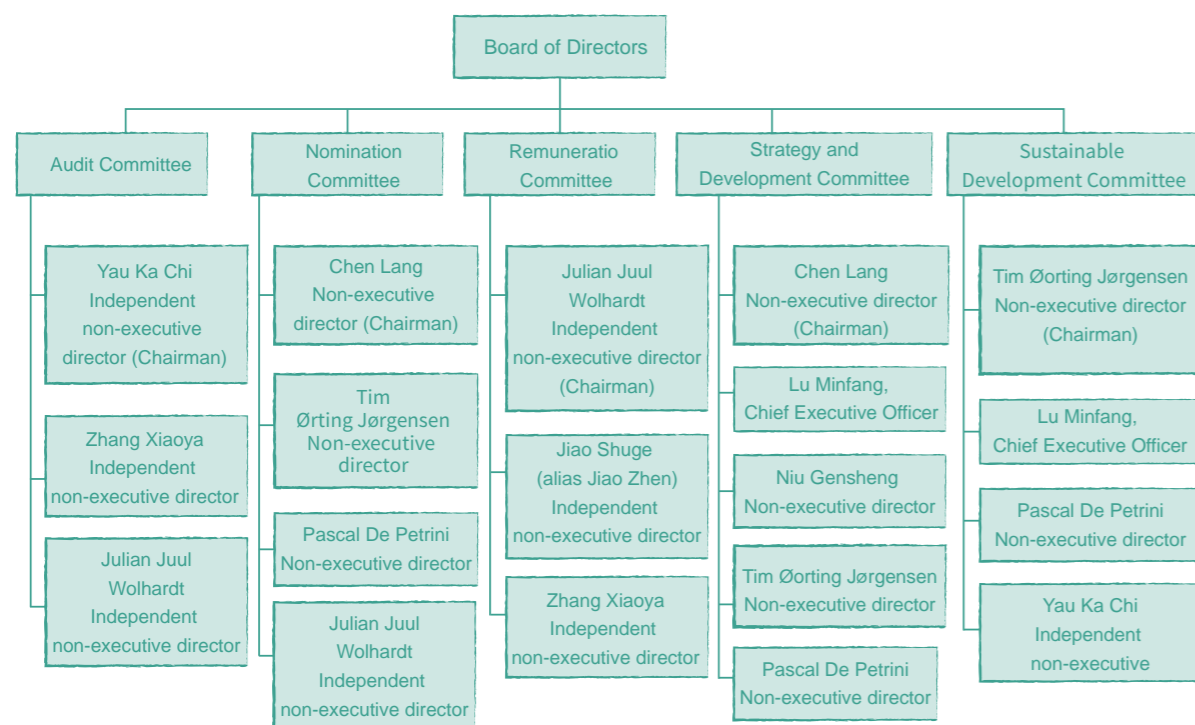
Board of Directors

Audit Committee

Yau Ka Chi Independent non-executive director (Chairman)

Zhang Xiaoya Independent non-executive director

Julian Juul Wolhardt Independent non-executive director

Nomination Committee

Chen Lang Non-executive director (Chairman)

Tim Ørting Jørgensen Non-executive director

Pascal De Petrini Non-executive director

Julian Juul Wolhardt Independent non-executive director

Remuneratio Committee

Julian Juul Wolhardt Independent non-executive director (Chairman)

Jiao Shuge (alias Jiao Zhen) Independent non-executive director

Zhang Xiaoya Independent non-executive director

Strategy and Development Committee

Chen Lang Non-executive director (Chairman)

Lu Minfang, Chief Executive Officer

Niu Gensheng Non-executive director

Tim Ørting Jørgensen Non-executive director

Pascal De Petrini Non-executive director

Sustainable Development Committee

Tim Ørting Jørgensen Non-executive director (Chairman)

Lu Minfang, Chief Executive Officer

Pascal De Petrini Non-executive director

Yau Ka Chi Independent non-executive